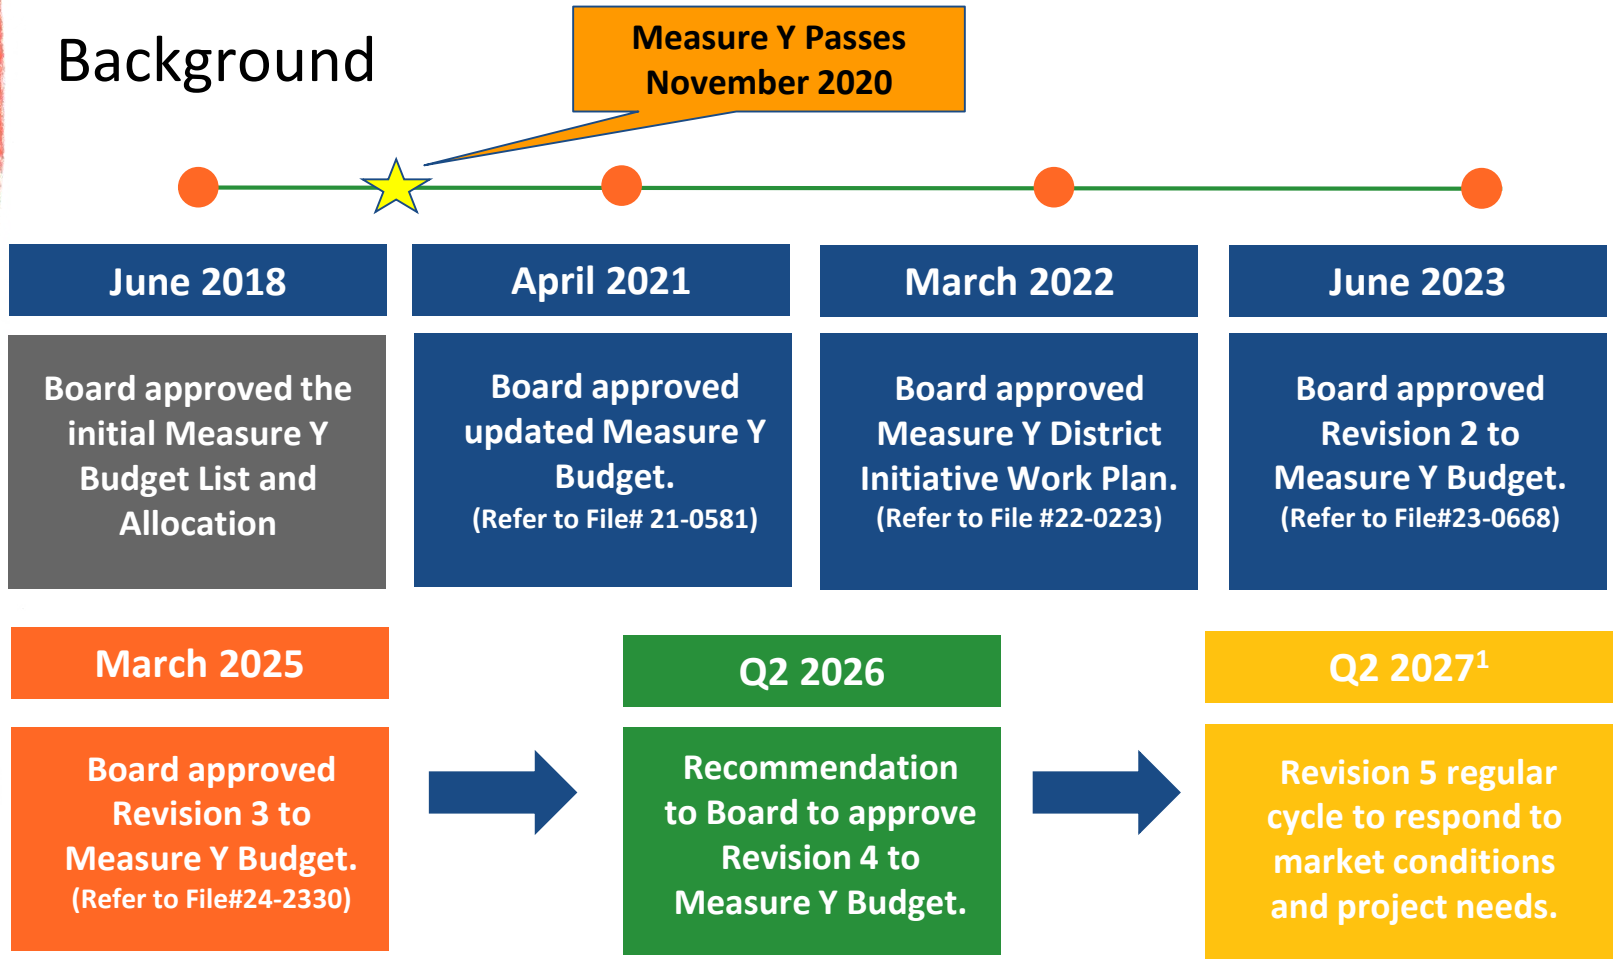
Background

Measure Y Passes November 2020

June 2018

Board approved the initial Measure Y Budget List and Allocation

April 2021

Board approved updated Measure Y Budget.
(Refer to File# 21-0581)

March 2022

Board approved Measure Y District Initiative Work Plan.
(Refer to File #22-0223)

June 2023

Board approved Revision 2 to Measure Y Budget.
(Refer to File#23-0668)

March 2025

Board approved Revision 3 to Measure Y Budget.
(Refer to File#24-2330)

Q2 2026

Recommendation to Board to approve Revision 4 to Measure Y Budget.

Q2 2027$^1$

Revision 5 regular cycle to respond to market conditions and project needs.